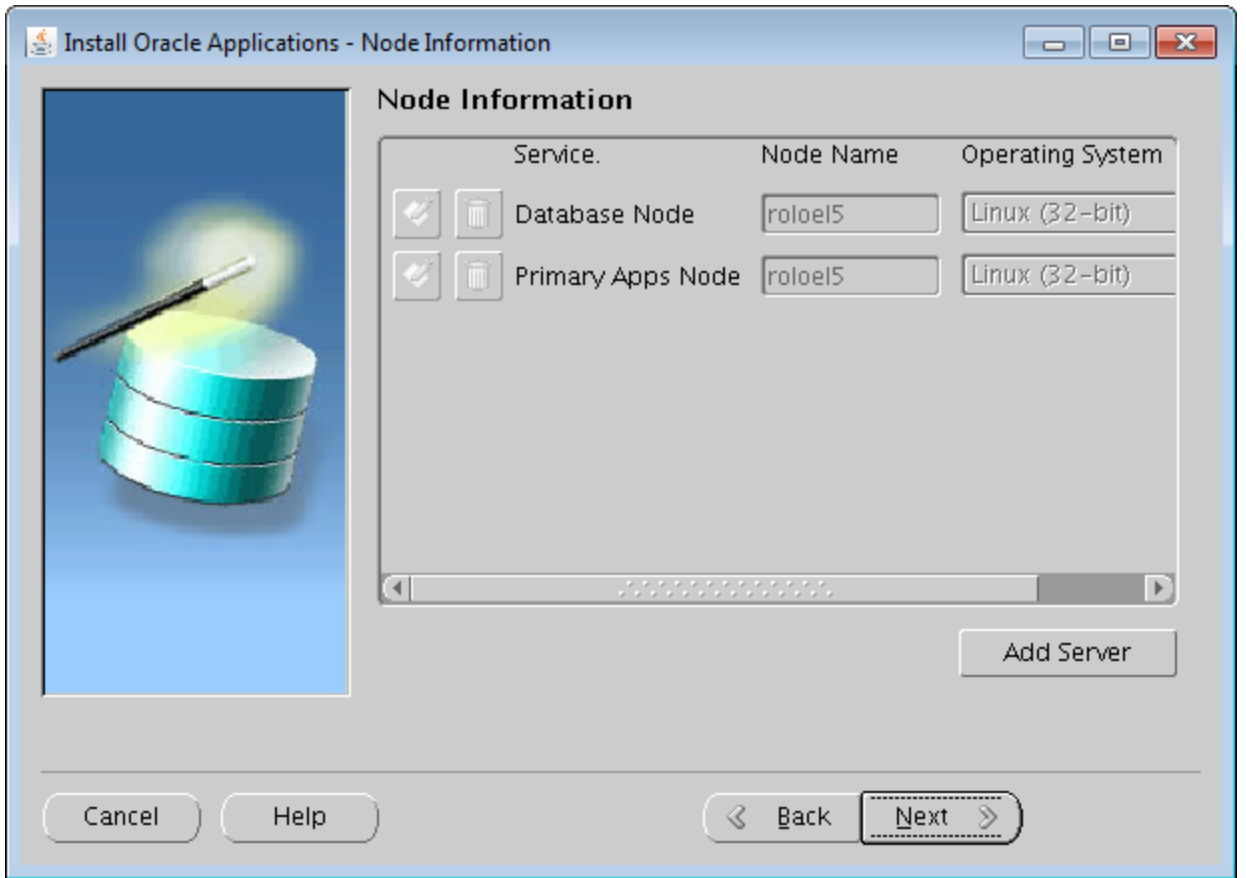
Install Oracle Applications - Node Information

Node Information

| Service. | Node Name | Operating System |
|---|---|---|
| Database Node | roloel5 | Linux (32-bit) |
| Primary Apps Node | roloel5 | Linux (32-bit) |

Add Server

Cancel Help Back Next